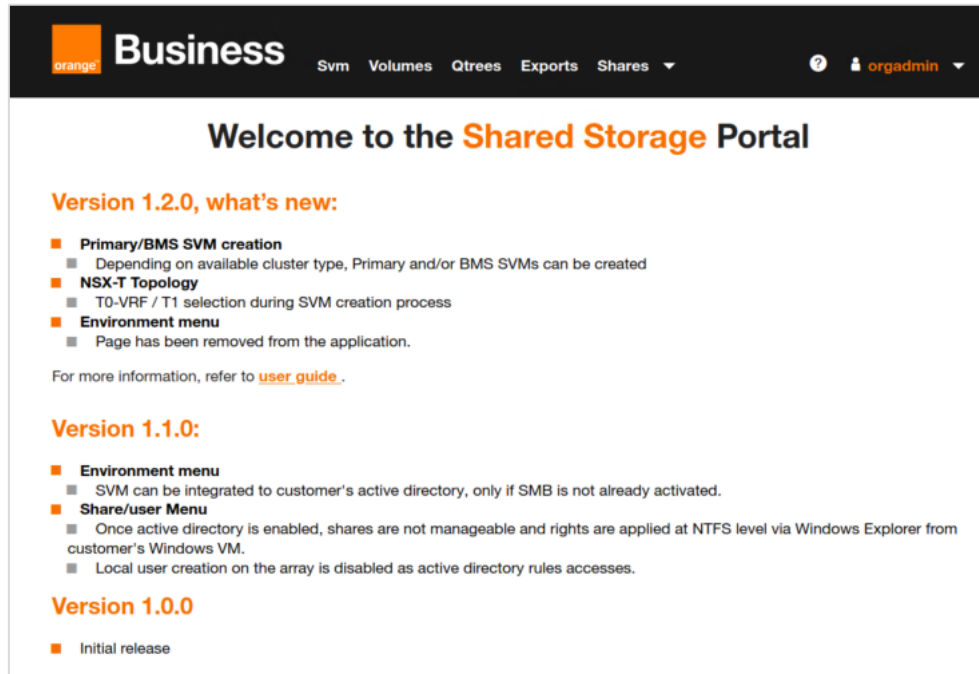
orange Business Svm Volumes Qtrees Exports Shares ? orgadmin

Welcome to the Shared Storage Portal

Version 1.2.0, what's new:

Primary/BMS SVM creation
Depending on available cluster type, Primary and/or BMS SVMs can be created
NSX-T Topology
T0-VRF / T1 selection during SVM creation process
Environment menu
Page has been removed from the application.

For more information, refer to user guide .

Version 1.1.0:

Environment menu
SVM can be integrated to customer's active directory, only if SMB is not already activated.
Share/user Menu
Once active directory is enabled, shares are not manageable and rights are applied at NTFS level via Windows Explorer from customer's Windows VM.
Local user creation on the array is disabled as active directory rules accesses.

Version 1.0.0

Initial release